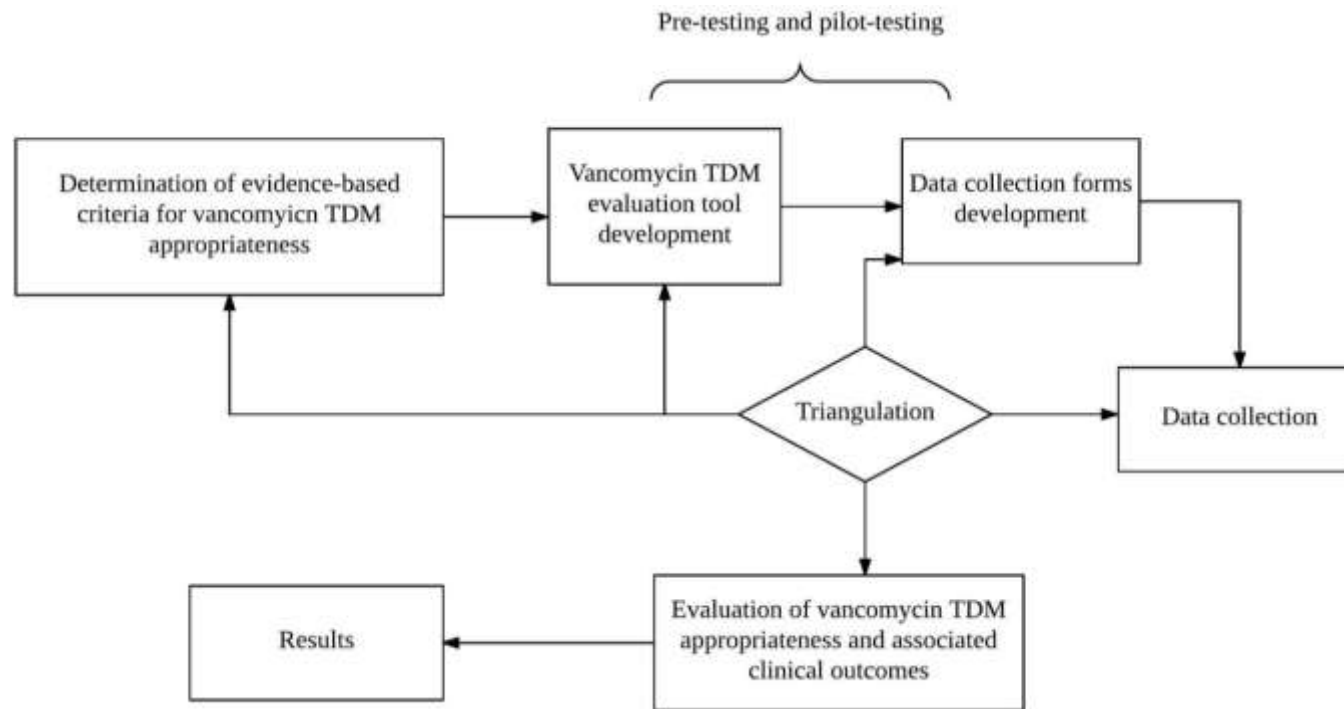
Pre-testing and pilot-testing

Determination of evidence-based criteria for vancomyicn TDM appropriateness

Vancomycin TDM evaluation tool development

Data collection forms development

Triangulation

Data collection

Results

Evaluation of vancomycin TDM appropriateness and associated clinical outcomes